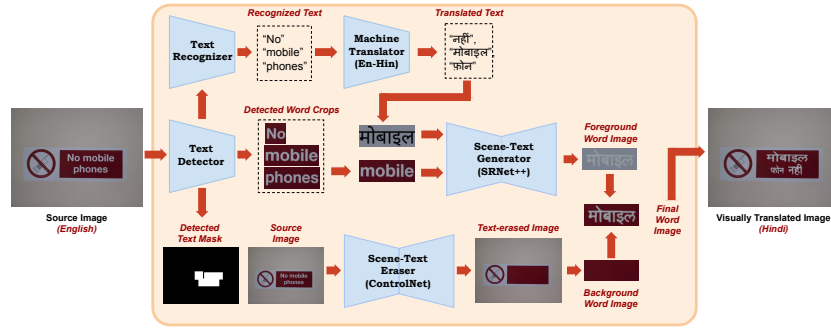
Recognized Text

Translated Text

Text Recognizer

"No"
"mobile"
"phones"

Machine Translator (En-Hin)

"नहीं",
"मोबाइल",
"फ़ोन"

Detected Word Crops

No
mobile
phones

मोबाइल

mobile

Scene-Text Generator (SRNet++)

Foreground Word Image

मोबाइल

मोबाइल

Final Word Image

No mobile phones

Source Image
(English)

Text Detector

मोबाइल
फ़ोन नहीं

Visually Translated Image
(Hindi)

Detected Text Mask

Source Image

No mobile phones

Scene-Text Eraser (ControlNet)

Text-erased Image

Background Word Image